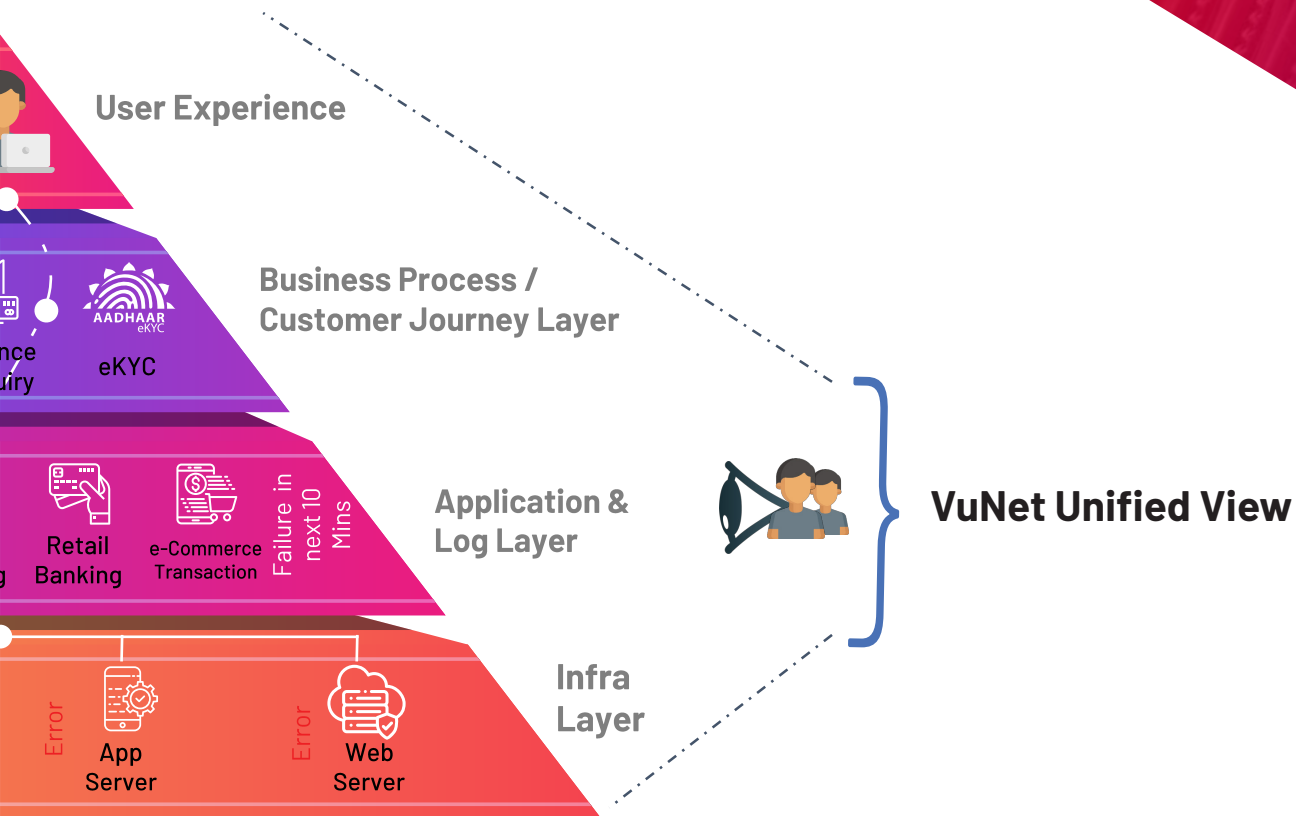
User Experience

nce
uiry

AADHAAR
eKYC

eKYC

Business Process / Customer Journey Layer

g

Retail Banking

e-Commerce Transaction

Failure in next 10 Mins

Application & Log Layer

Error

App Server

Error

Web Server

Infra Layer

VuNet Unified View